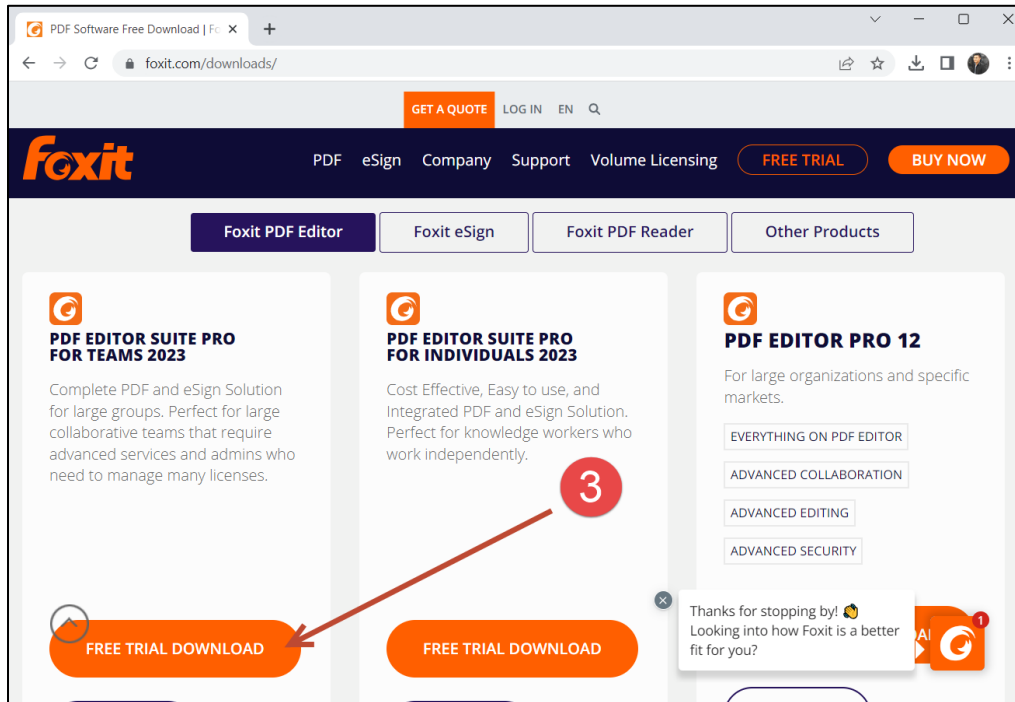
PDF Software Free Download | Fo ×
+
foxit.com/downloads/

GET A QUOTE LOG IN EN

Foxit

PDF eSign Company Support Volume Licensing FREE TRIAL BUY NOW

Foxit PDF Editor
Foxit eSign
Foxit PDF Reader
Other Products

PDF EDITOR SUITE PRO FOR TEAMS 2023

Complete PDF and eSign Solution for large groups. Perfect for large collaborative teams that require advanced services and admins who need to manage many licenses.

FREE TRIAL DOWNLOAD

PDF EDITOR SUITE PRO FOR INDIVIDUALS 2023

Cost Effective, Easy to use, and Integrated PDF and eSign Solution. Perfect for knowledge workers who work independently.

3

FREE TRIAL DOWNLOAD

PDF EDITOR PRO 12

For large organizations and specific markets.

EVERYTHING ON PDF EDITOR
ADVANCED COLLABORATION
ADVANCED EDITING
ADVANCED SECURITY

Thanks for stopping by! 👋 Looking into how Foxit is a better fit for you?

1